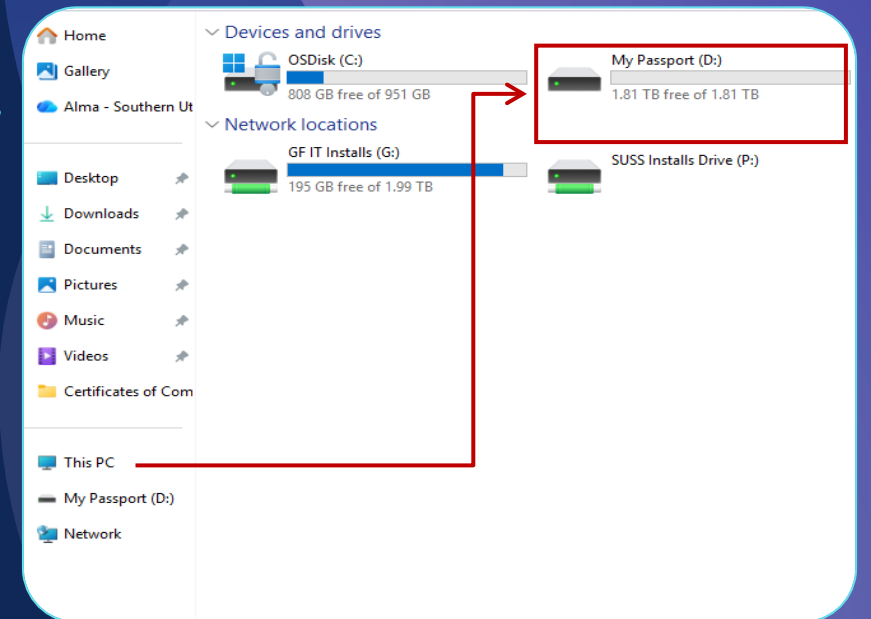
Home
Gallery
Alma - Southern Ut
Desktop
Downloads
Documents
Pictures
Music
Videos
Certificates of Com
This PC
My Passport (D:)
Network

Devices and drives
OSDisk (C:)
808 GB free of 951 GB
My Passport (D:)
1.81 TB free of 1.81 TB

Network locations
GF IT Installs (G:)
195 GB free of 1.99 TB
SUSS Installs Drive (P:)